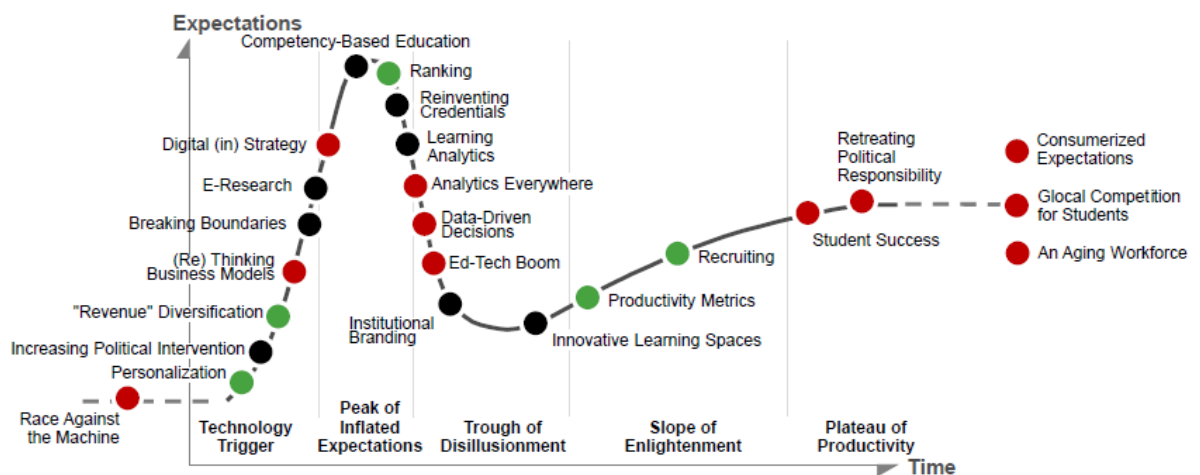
Expectations

Competency-Based Education

Ranking

Reinventing Credentials

Learning Analytics

Analytics Everywhere

Data-Driven Decisions

Ed-Tech Boom

Digital (in) Strategy

E-Research

Breaking Boundaries

(Re) Thinking Business Models

"Revenue" Diversification

Increasing Political Intervention

Personalization

Race Against the Machine

Institutional Branding

Innovative Learning Spaces

Productivity Metrics

Recruiting

Retreating Political Responsibility

Student Success

Consumerized Expectations

Glocal Competition for Students

An Aging Workforce

Technology Trigger

Peak of Inflated Expectations

Trough of Disillusionment

Slope of Enlightenment

Plateau of Productivity

Time